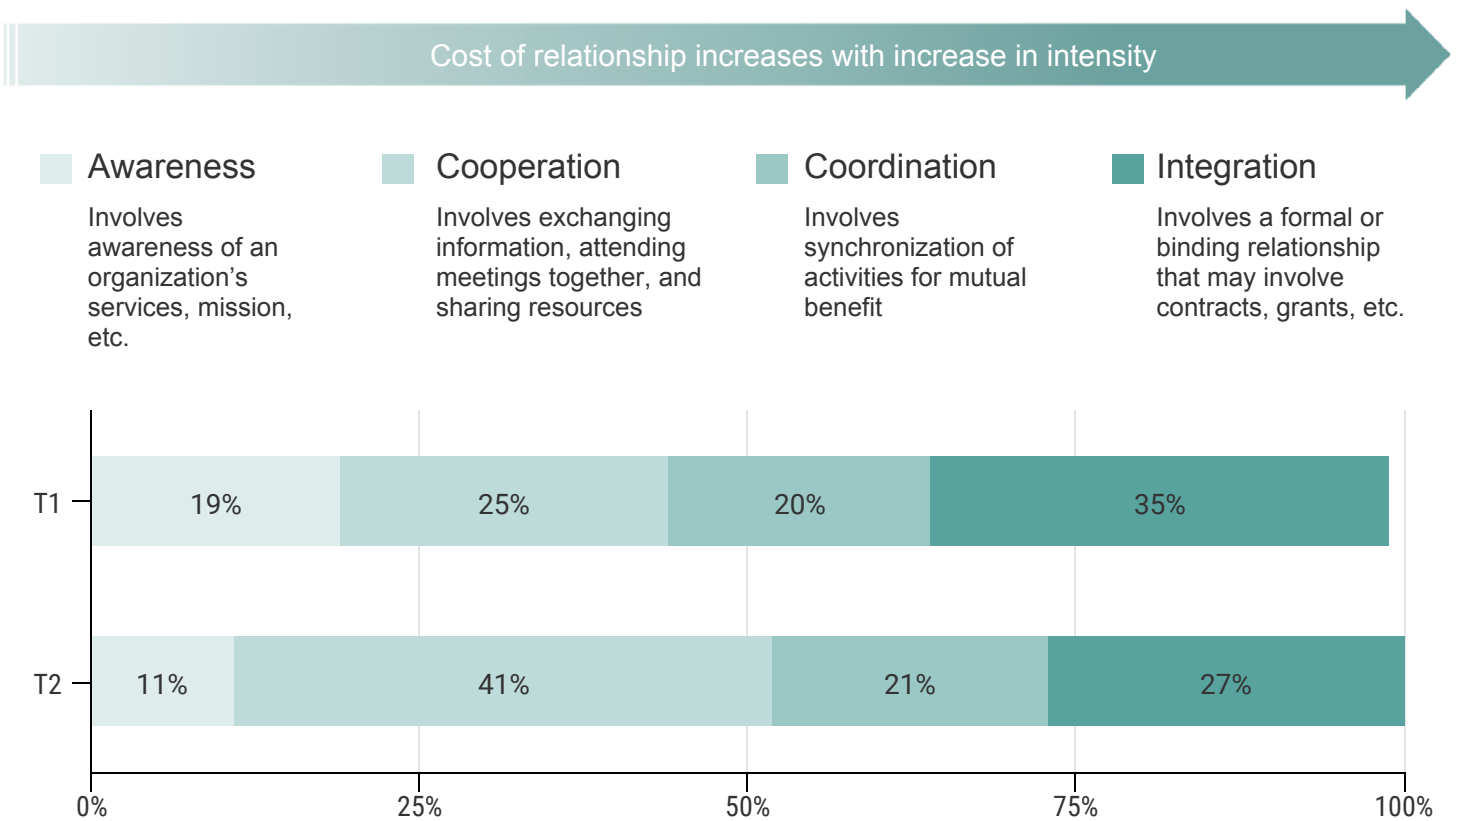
Cost of relationship increases with increase in intensity

Awareness
Involves awareness of an organization’s services, mission, etc.

Cooperation
Involves exchanging information, attending meetings together, and sharing resources

Coordination
Involves synchronization of activities for mutual benefit

Integration
Involves a formal or binding relationship that may involve contracts, grants, etc.

| | Awareness | Cooperation | Coordination | Integration |
|---|---|---|---|---|
| T1 | 19% | 25% | 20% | 35% |
| T2 | 11% | 41% | 21% | 27% |

0% 25% 50% 75% 100%